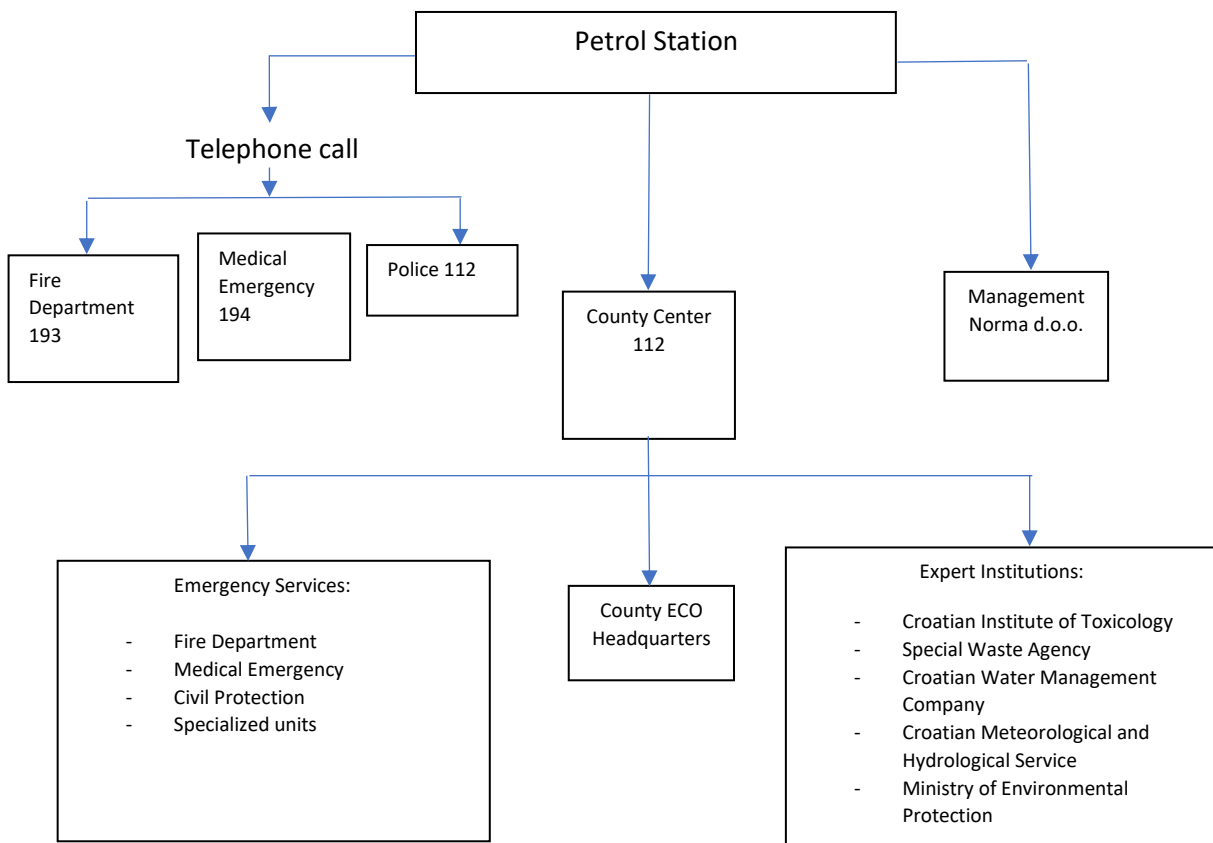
Petrol Station

Telephone call

Fire Department 193

Medical Emergency 194

Police 112

County Center 112

Management Norma d.o.o.

Emergency Services:

- Fire Department
- Medical Emergency
- Civil Protection
- Specialized units

County ECO Headquarters

Expert Institutions:

- Croatian Institute of Toxicology
- Special Waste Agency
- Croatian Water Management Company
- Croatian Meteorological and Hydrological Service
- Ministry of Environmental Protection